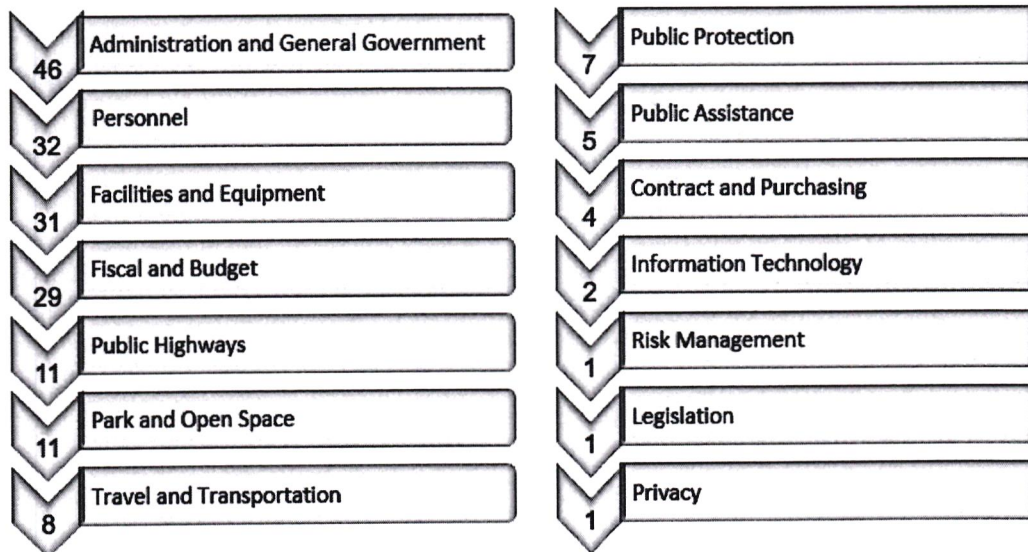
46 Administration and General Government

32 Personnel

31 Facilities and Equipment

29 Fiscal and Budget

11 Public Highways

11 Park and Open Space

8 Travel and Transportation

7 Public Protection

5 Public Assistance

4 Contract and Purchasing

2 Information Technology

1 Risk Management

1 Legislation

1 Privacy